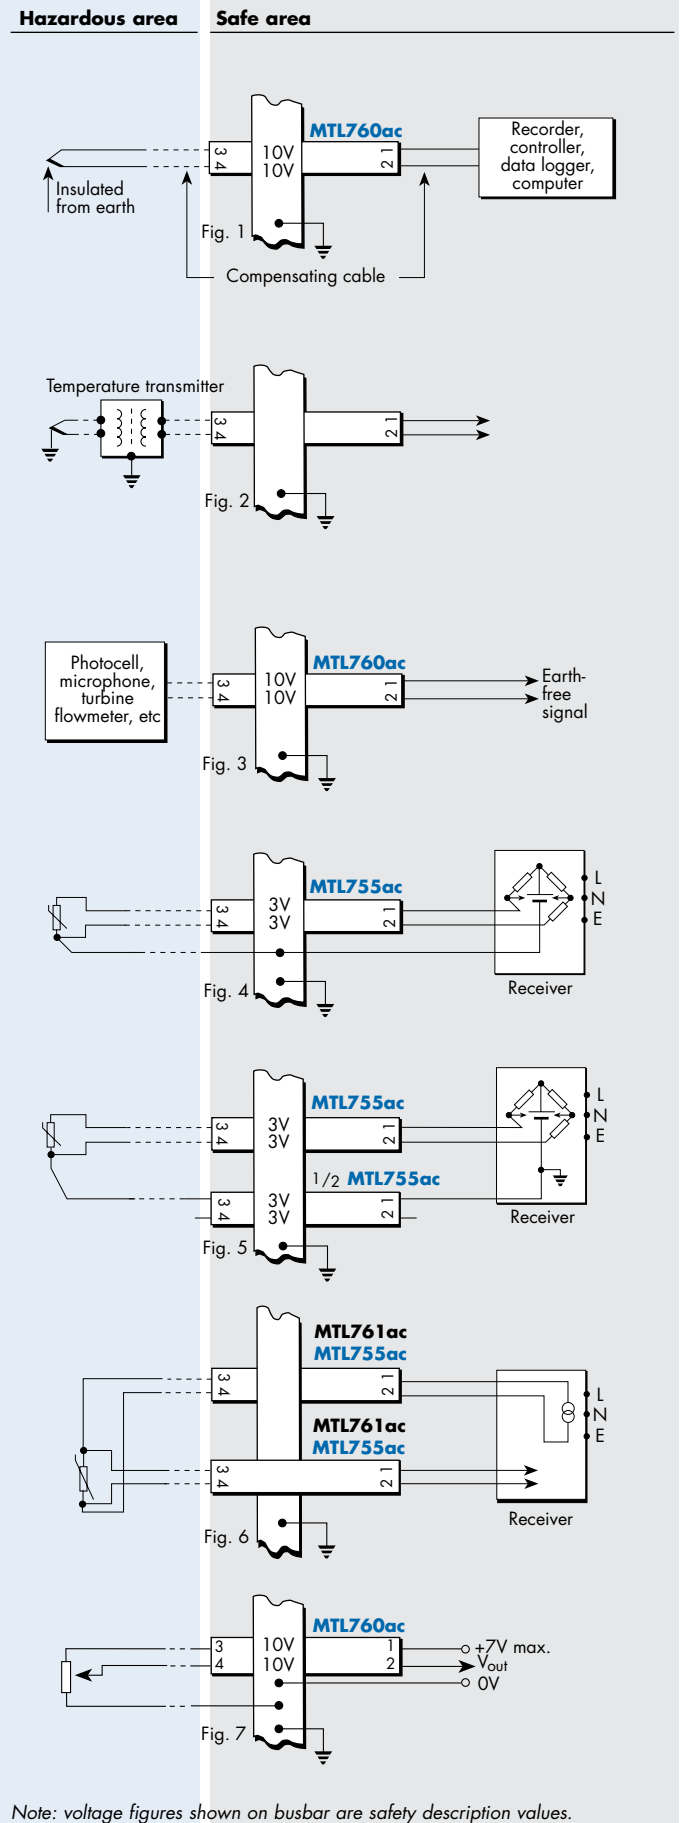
Hazardous area
Safe area

MTL760ac
3 4
10V
10V
2 1
Recorder, controller, data logger, computer
Insulated from earth
Fig. 1
Compensating cable

Temperature transmitter
3 4
2 1
Fig. 2

Photocell, microphone, turbine flowmeter, etc
MTL760ac
3 4
10V
10V
2 1
Earth-free signal
Fig. 3

MTL755ac
3 4
3V
3V
2 1
L
N
E
Receiver
Fig. 4

MTL755ac
3 4
3V
3V
2 1
L
N
E
1/2 MTL755ac
3 4
3V
3V
2 1
Receiver
Fig. 5

MTL761ac
MTL755ac
3 4
2 1
L
N
E
MTL761ac
MTL755ac
3 4
2 1
Receiver
Fig. 6

MTL760ac
3
4
10V
10V
1
2
+7V max.
$V_{out}$
0V
Fig. 7

Note: voltage figures shown on busbar are safety description values.